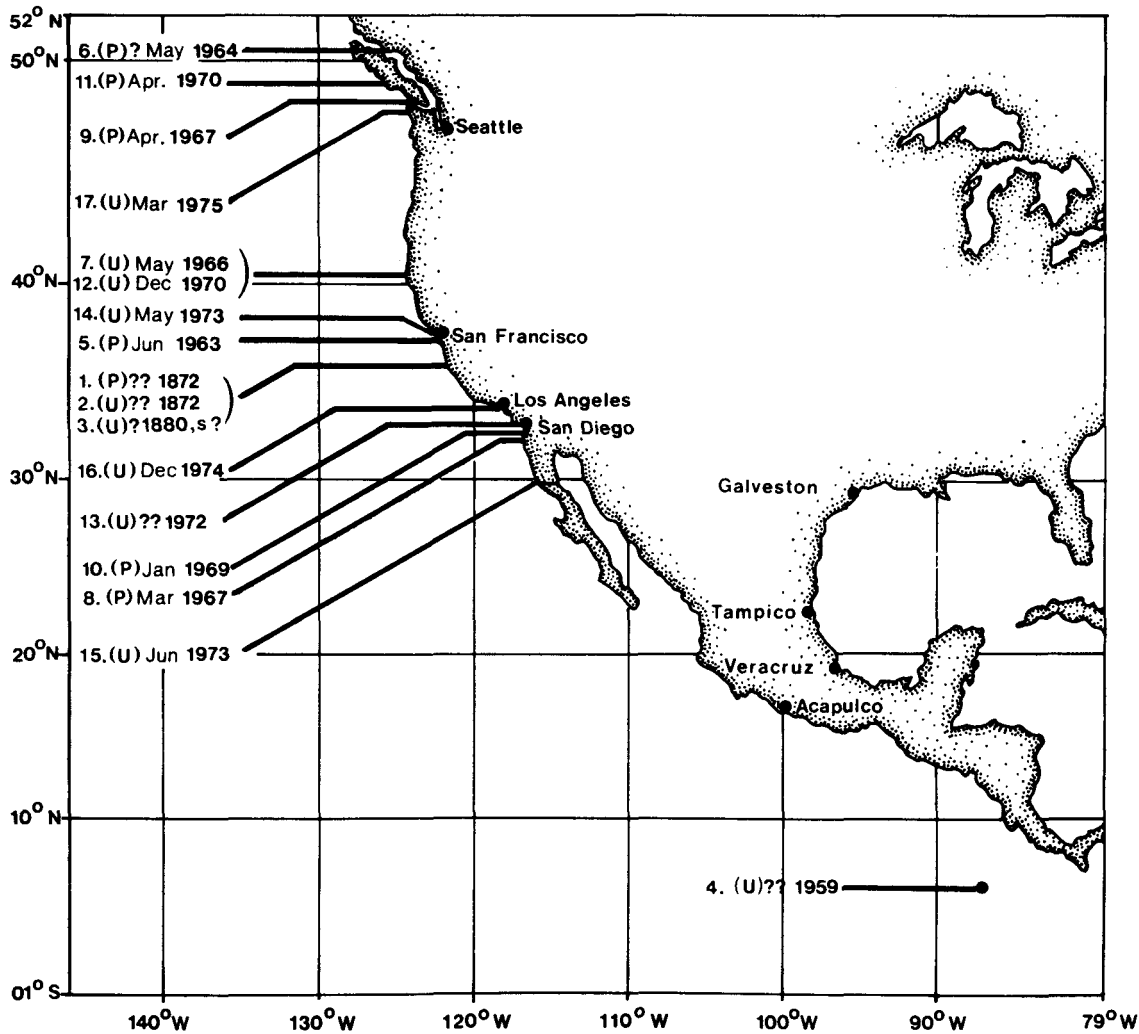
52° N
50° N
40° N
30° N
20° N
10° N
01° S

6.(P)? May 1964
11.(P) Apr. 1970
9.(P) Apr. 1967
17.(U) Mar 1975
7.(U) May 1966
12.(U) Dec 1970
14.(U) May 1973
5.(P) Jun 1963
1.(P)?? 1872
2.(U)?? 1872
3.(U)? 1880,s?
16.(U) Dec 1974
13.(U)?? 1972
10.(P) Jan 1969
8.(P) Mar 1967
15.(U) Jun 1973
4.(U)?? 1959

Seattle
San Francisco
Los Angeles
San Diego
Galveston
Tampico
Veracruz
Acapulco

140° W
130° W
120° W
110° W
100° W
90° W
79° W